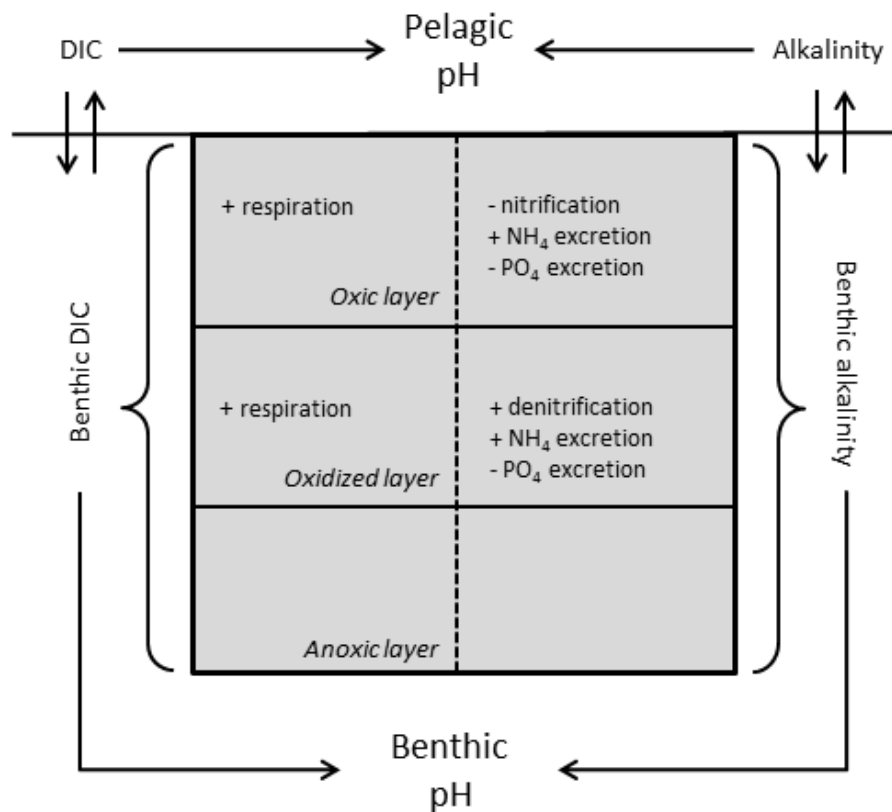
DIC

Pelagic pH

Alkalinity

Benthic DIC

+ respiration

Oxic layer

- nitrification
+ $NH_4$ excretion
- $PO_4$ excretion

+ respiration

Oxidized layer

+ denitrification
+ $NH_4$ excretion
- $PO_4$ excretion

Anoxic layer

Benthic alkalinity

Benthic pH